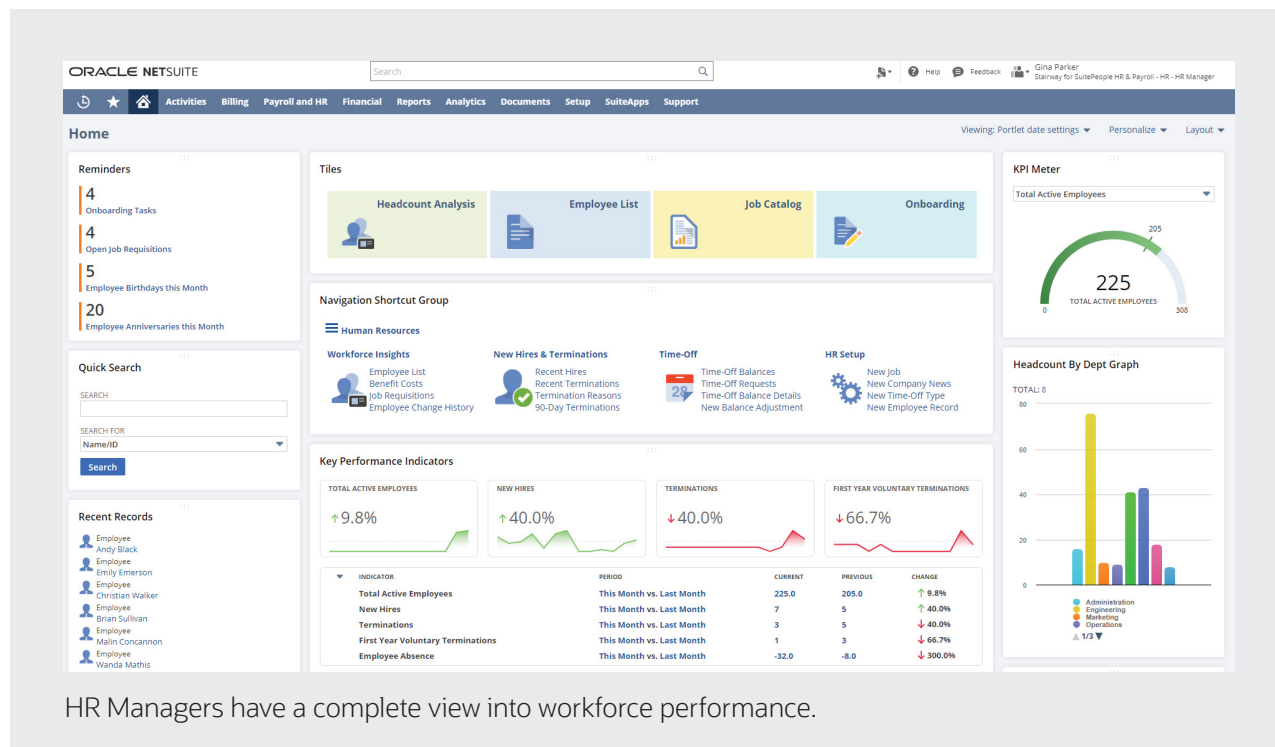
ORACLE NETSUITE

Search

Help Feedback Gina Parker
Stairway for SuitePeople HR & Payroll - HR - HR Manager

Activities Billing Payroll and HR Financial Reports Analytics Documents Setup SuiteApps Support

Home

Viewing: Portlet date settings Personalize Layout

Reminders

4
Onboarding Tasks

4
Open Job Requisitions

5
Employee Birthdays this Month

20
Employee Anniversaries this Month

Quick Search

SEARCH

SEARCH FOR
Name/ID

Search

Recent Records

Employee
Andy Black
Employee
Emily Emerson
Employee
Christian Walker
Employee
Brian Sullivan
Employee
Malin Concannon
Employee
Wanda Mathis

Tiles

Headcount Analysis

Employee List

Job Catalog

Onboarding

Navigation Shortcut Group

Human Resources

Workforce Insights
Employee List
Benefit Costs
Job Requisitions
Employee Change History

New Hires & Terminations
Recent Hires
Recent Terminations
Termination Reasons
90-Day Terminations

Time-Off
Time-Off Balances
Time-Off Requests
Time-Off Balance Details
New Balance Adjustment

HR Setup
New Job
New Company News
New Time-Off Type
New Employee Record

Key Performance Indicators

TOTAL ACTIVE EMPLOYEES
↑9.8%

NEW HIRES
↑40.0%

TERMINATIONS
↓40.0%

FIRST YEAR VOLUNTARY TERMINATIONS
↓66.7%

| INDICATOR | PERIOD | CURRENT | PREVIOUS | CHANGE |
|---|---|---|---|---|
| Total Active Employees | This Month vs. Last Month | 225.0 | 205.0 | ↑ 9.8% |
| New Hires | This Month vs. Last Month | 7 | 5 | ↑ 40.0% |
| Terminations | This Month vs. Last Month | 3 | 5 | ↓ 40.0% |
| First Year Voluntary Terminations | This Month vs. Last Month | 1 | 3 | ↓ 66.7% |
| Employee Absence | This Month vs. Last Month | -32.0 | -8.0 | ↓ 300.0% |

KPI Meter

Total Active Employees

205
225
TOTAL ACTIVE EMPLOYEES
0 308

Headcount By Dept Graph

TOTAL: 8
80
60
40
20
0

Administration
Engineering
Marketing
Operations
1/3

HR Managers have a complete view into workforce performance.